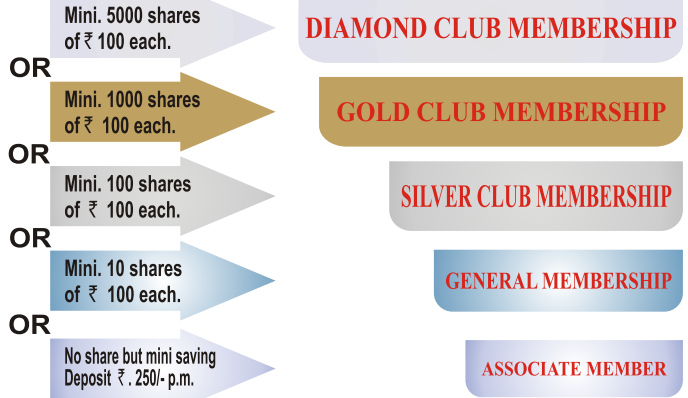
Mini. 5000 shares of ₹ 100 each.

DIAMOND CLUB MEMBERSHIP

OR

Mini. 1000 shares of ₹ 100 each.

GOLD CLUB MEMBERSHIP

OR

Mini. 100 shares of ₹ 100 each.

SILVER CLUB MEMBERSHIP

OR

Mini. 10 shares of ₹ 100 each.

GENERAL MEMBERSHIP

OR

No share but mini saving Deposit ₹. 250/- p.m.

ASSOCIATE MEMBER